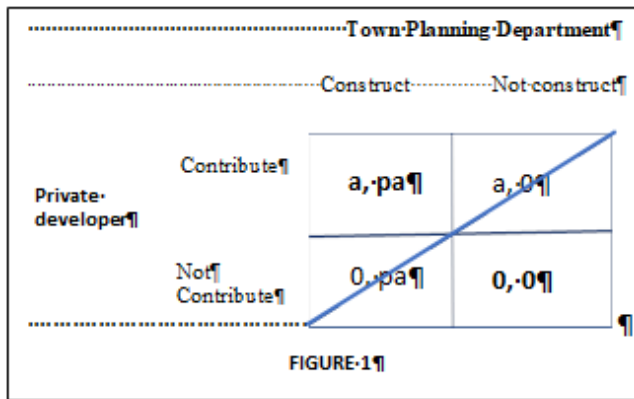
Town·Planning·Department¶

Construct Not·construct¶

| | | Construct | Not construct |
|---|---|---|---|
| Private· developer¶ | Contribute¶ | a,·pa¶ | a,·0¶ |
| | Not¶ Contribute¶ | 0,·pa¶ | 0,·0¶ |

¶

FIGURE·1¶